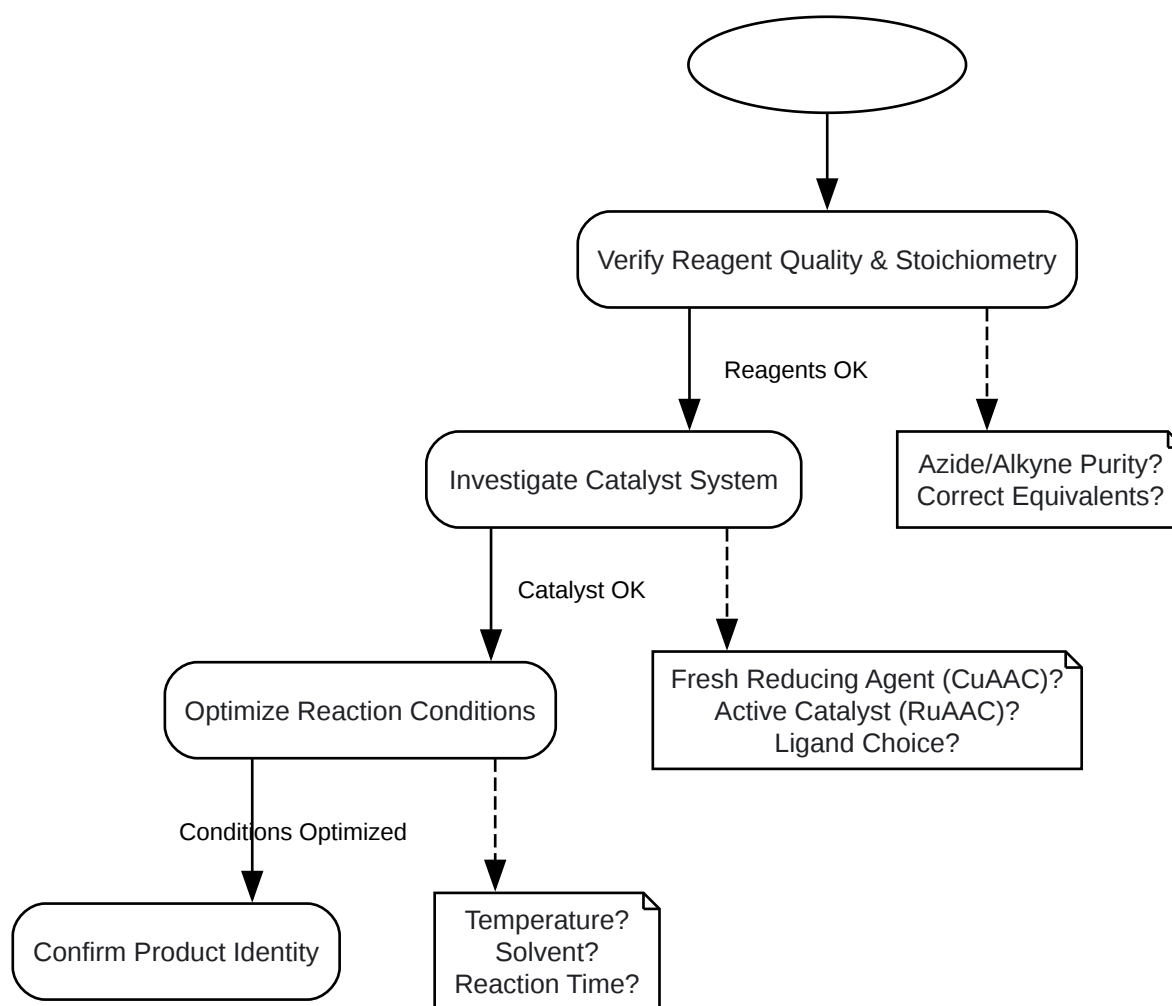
Verify Reagent Quality & Stoichiometry

Reagents OK

Azide/Alkyne Purity?
Correct Equivalents?

Investigate Catalyst System

Catalyst OK

Fresh Reducing Agent (CuAAC)?
Active Catalyst (RuAAC)?
Ligand Choice?

Optimize Reaction Conditions

Conditions Optimized

Temperature?
Solvent?
Reaction Time?

Confirm Product Identity